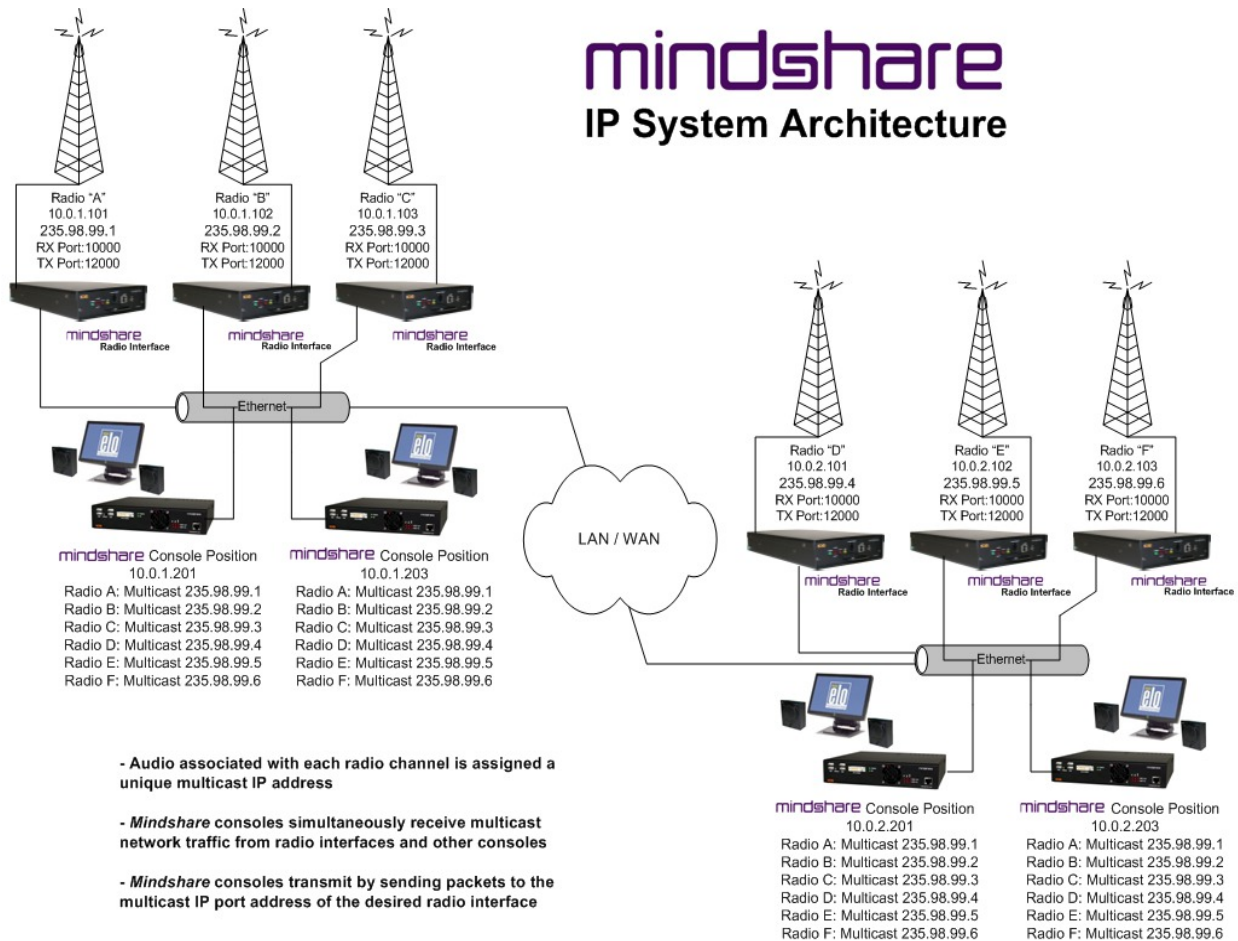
mindshare
IP System Architecture

Radio "A"
10.0.1.101
235.98.99.1
RX Port:10000
TX Port:12000

Radio "B"
10.0.1.102
235.98.99.2
RX Port:10000
TX Port:12000

Radio "C"
10.0.1.103
235.98.99.3
RX Port:10000
TX Port:12000

mindshare Radio Interface

mindshare Radio Interface

mindshare Radio Interface

Ethernet

elo

elo

mindshare Console Position
10.0.1.201
Radio A: Multicast 235.98.99.1
Radio B: Multicast 235.98.99.2
Radio C: Multicast 235.98.99.3
Radio D: Multicast 235.98.99.4
Radio E: Multicast 235.98.99.5
Radio F: Multicast 235.98.99.6

mindshare Console Position
10.0.1.203
Radio A: Multicast 235.98.99.1
Radio B: Multicast 235.98.99.2
Radio C: Multicast 235.98.99.3
Radio D: Multicast 235.98.99.4
Radio E: Multicast 235.98.99.5
Radio F: Multicast 235.98.99.6

LAN / WAN

Radio "D"
10.0.2.101
235.98.99.4
RX Port:10000
TX Port:12000

Radio "E"
10.0.2.102
235.98.99.5
RX Port:10000
TX Port:12000

Radio "F"
10.0.2.103
235.98.99.6
RX Port:10000
TX Port:12000

mindshare Radio Interface

mindshare Radio Interface

mindshare Radio Interface

Ethernet

elo

elo

- Audio associated with each radio channel is assigned a unique multicast IP address

- Mindshare consoles simultaneously receive multicast network traffic from radio interfaces and other consoles

- Mindshare consoles transmit by sending packets to the multicast IP port address of the desired radio interface

mindshare Console Position
10.0.2.201
Radio A: Multicast 235.98.99.1
Radio B: Multicast 235.98.99.2
Radio C: Multicast 235.98.99.3
Radio D: Multicast 235.98.99.4
Radio E: Multicast 235.98.99.5
Radio F: Multicast 235.98.99.6

mindshare Console Position
10.0.2.203
Radio A: Multicast 235.98.99.1
Radio B: Multicast 235.98.99.2
Radio C: Multicast 235.98.99.3
Radio D: Multicast 235.98.99.4
Radio E: Multicast 235.98.99.5
Radio F: Multicast 235.98.99.6